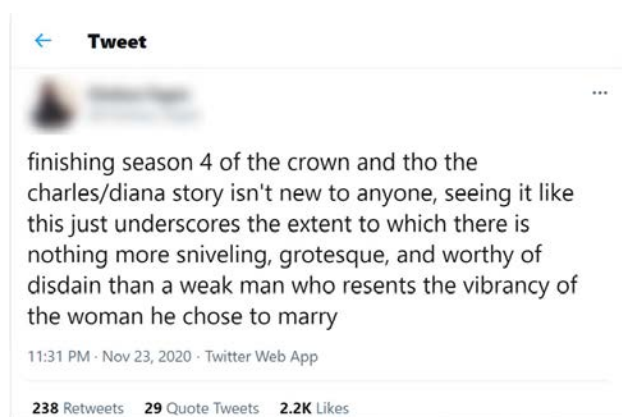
Tweet

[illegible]
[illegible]

...

finishing season 4 of the crown and tho the charles/diana story isn't new to anyone, seeing it like this just underscores the extent to which there is nothing more sniveling, grotesque, and worthy of disdain than a weak man who resents the vibrancy of the woman he chose to marry

11:31 PM · Nov 23, 2020 · Twitter Web App

238 Retweets 29 Quote Tweets 2.2K Likes